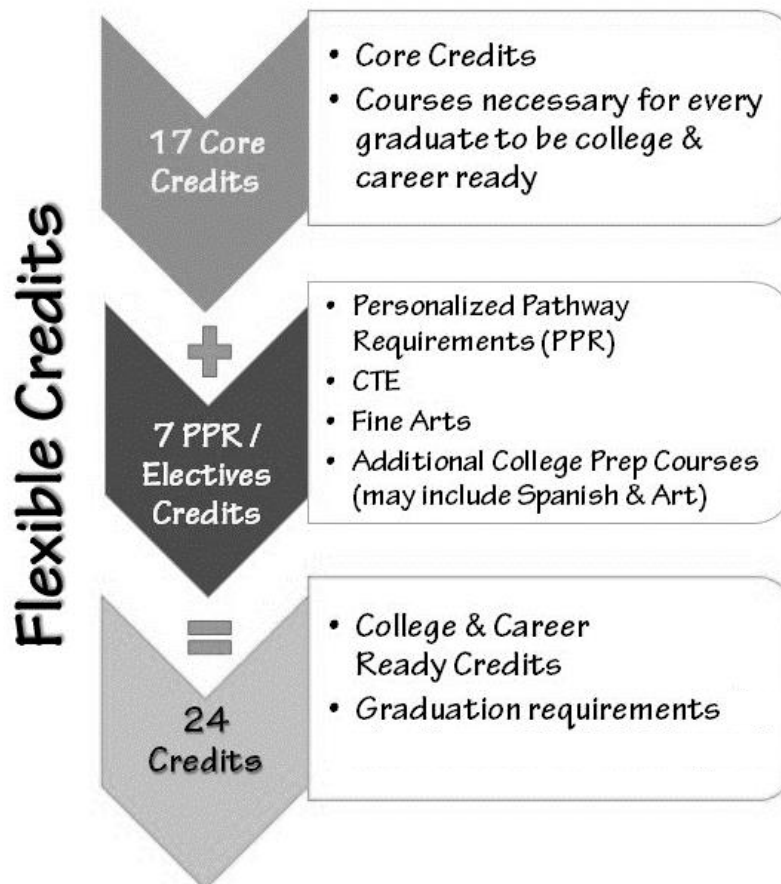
Flexible Credits

17 Core Credits

- Core Credits
- Courses necessary for every graduate to be college & career ready

+

7 PPR / Electives Credits

- Personalized Pathway Requirements (PPR)
- CTE
- Fine Arts
- Additional College Prep Courses (may include Spanish & Art)

=

24 Credits

- College & Career Ready Credits
- Graduation requirements